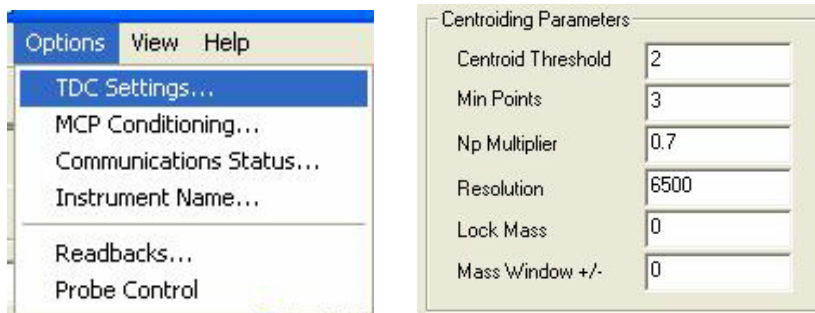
Options View Help

TDC Settings...
MCP Conditioning...
Communications Status...
Instrument Name...
Readbacks...
Probe Control

Centroiding Parameters

Centroid Threshold 2
Min Points 3
Np Multiplier 0.7
Resolution 6500
Lock Mass 0
Mass Window +/- 0